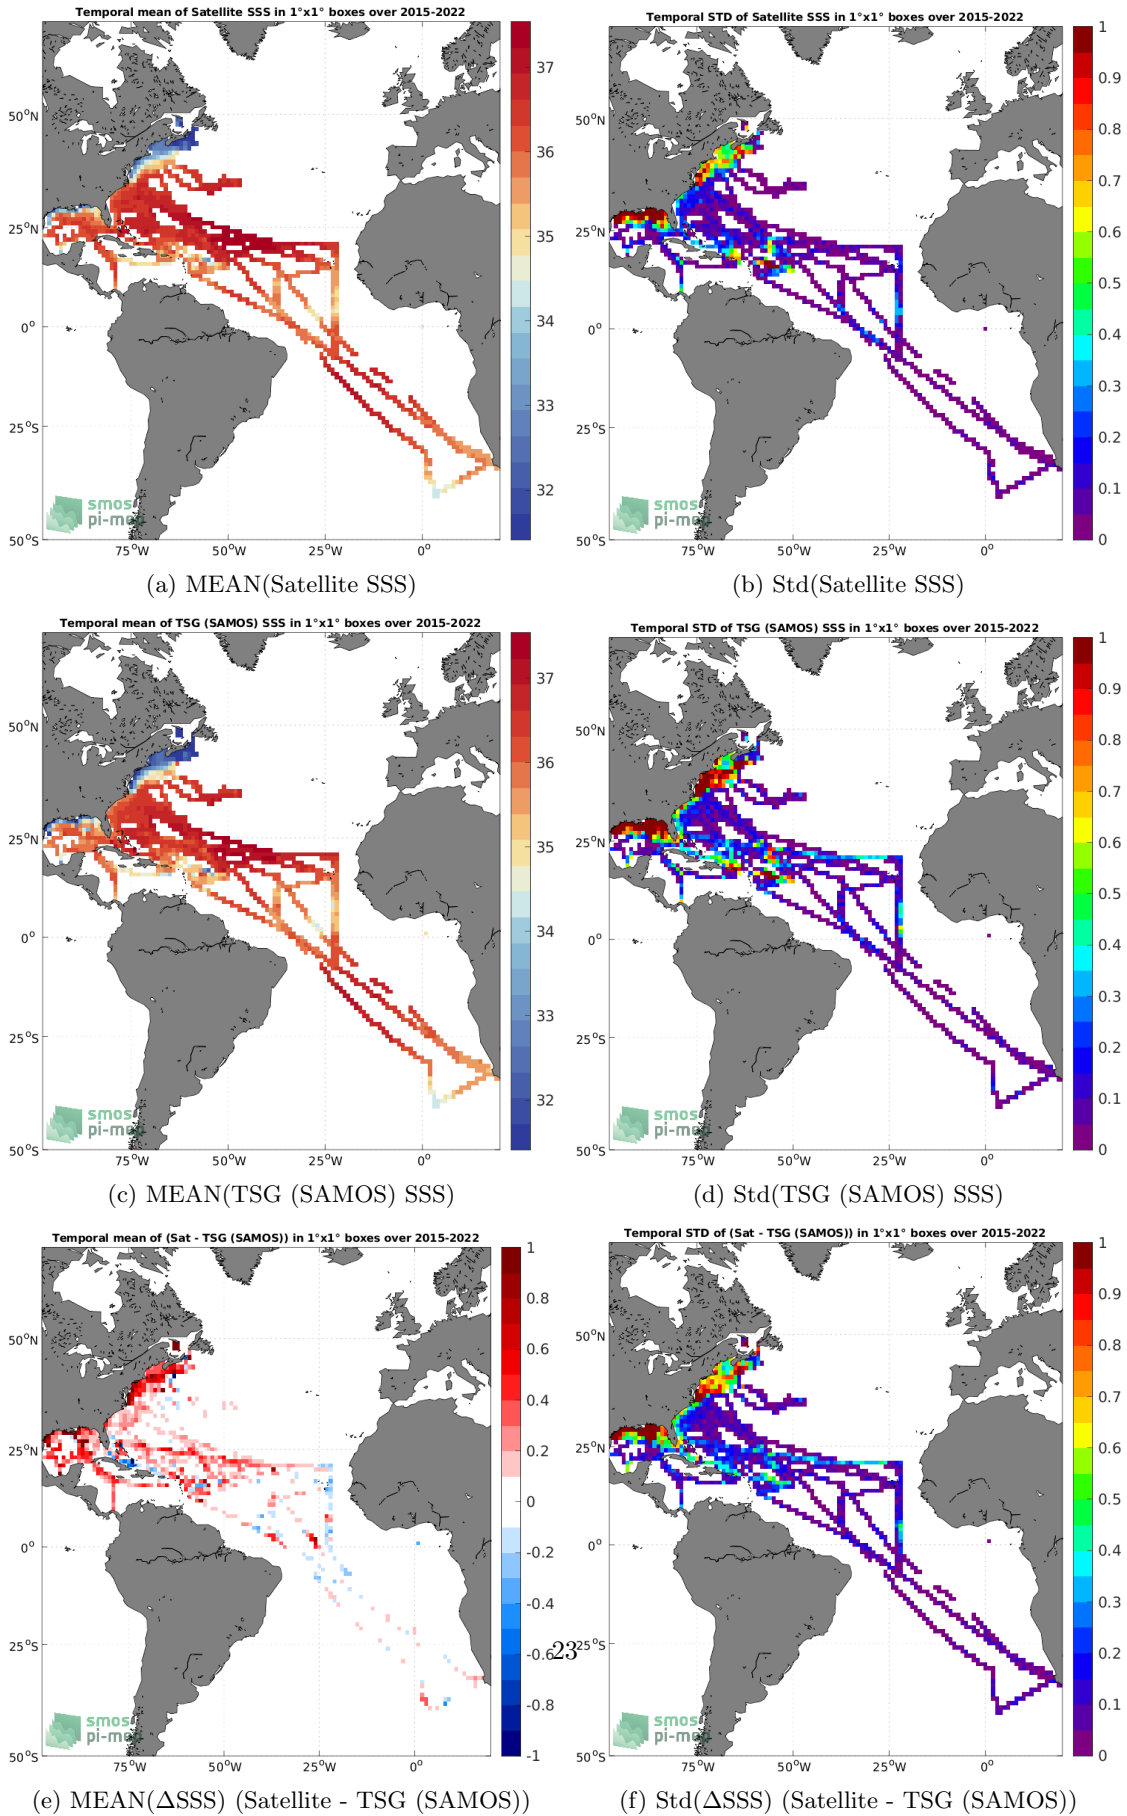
Temporal mean of Satellite SSS in 1°x1° boxes over 2015-2022

37
36
35
34
33
32

50°N
25°N
0°
25°S
50°S
75°W 50°W 25°W 0°

smos pi-m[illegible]

(a) MEAN(Satellite SSS)

Temporal STD of Satellite SSS in 1°x1° boxes over 2015-2022

1
0.9
0.8
0.7
0.6
0.5
0.4
0.3
0.2
0.1
0

50°N
25°N
0°
25°S
50°S
75°W 50°W 25°W 0°

smos pi-m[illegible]

(b) Std(Satellite SSS)

Temporal mean of TSG (SAMOS) SSS in 1°x1° boxes over 2015-2022

37
36
35
34
33
32

50°N
25°N
0°
25°S
50°S
75°W 50°W 25°W 0°

smos pi-m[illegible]

(c) MEAN(TSG (SAMOS) SSS)

Temporal STD of TSG (SAMOS) SSS in 1°x1° boxes over 2015-2022

1
0.9
0.8
0.7
0.6
0.5
0.4
0.3
0.2
0.1
0

50°N
25°N
0°
25°S
50°S
75°W 50°W 25°W 0°

smos pi-m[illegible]

(d) Std(TSG (SAMOS) SSS)

Temporal mean of (Sat - TSG (SAMOS)) in 1°x1° boxes over 2015-2022

1
0.8
0.6
0.4
0.2
0
-0.2
-0.4
-0.6
-0.8
-1

50°N
25°N
0°
25°S
50°S
75°W 50°W 25°W 0°

smos pi-m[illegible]

(e) MEAN(ΔSSS) (Satellite - TSG (SAMOS))

23

Temporal STD of (Sat - TSG (SAMOS)) in 1°x1° boxes over 2015-2022

1
0.9
0.8
0.7
0.6
0.5
0.4
0.3
0.2
0.1
0

50°N
25°N
0°
25°S
50°S
75°W 50°W 25°W 0°

smos pi-m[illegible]

(f) Std(ΔSSS) (Satellite - TSG (SAMOS))